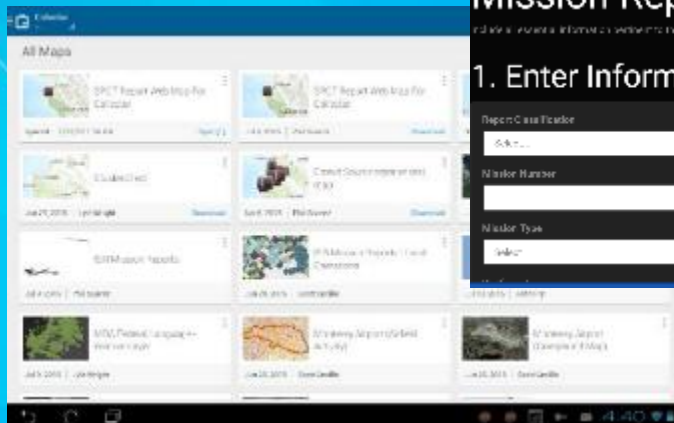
Collector

All Maps

SPOT Report Web Map for Collector

SPOT Report Web Map for Collector

Mission Rep

1. Enter Inform

Report Classification

Select...

Mission Number

Mission Type

Select

Crowd Source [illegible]

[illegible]

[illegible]

4:40